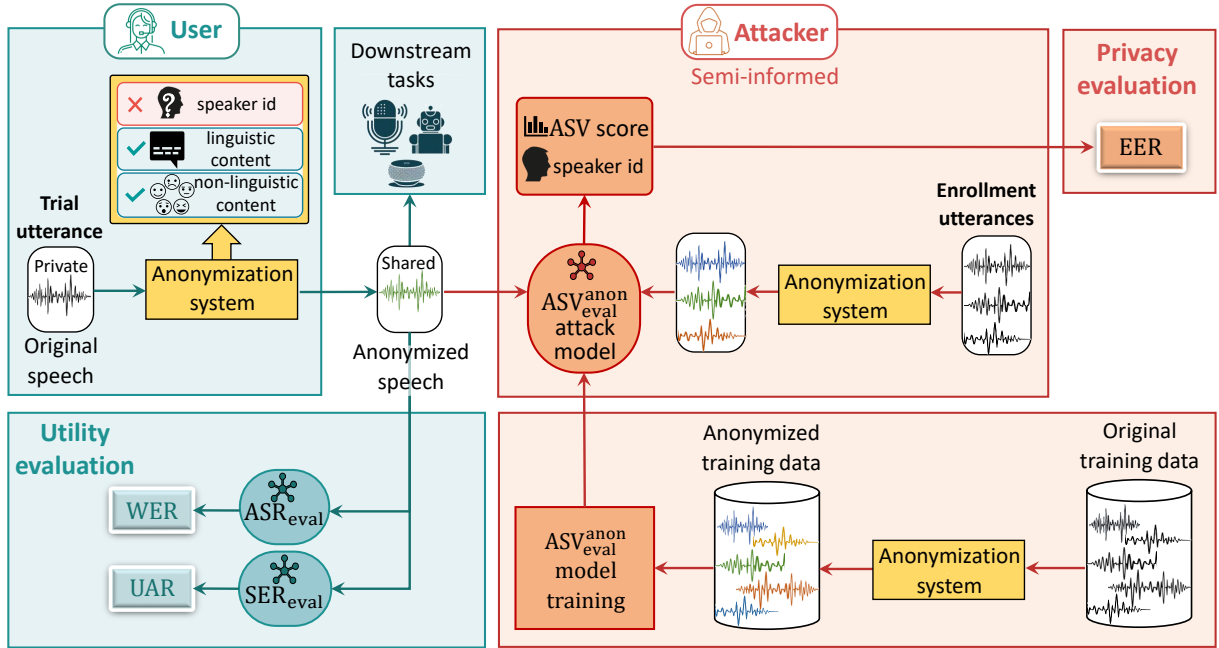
User

speaker id

linguistic content

non-linguistic content

Trial utterance

Private

Original speech

Anonymization system

Downstream tasks

Shared

Anonymized speech

Attacker

Semi-informed

ASV score

speaker id

$ASV_{eval}^{anon}$ attack model

Anonymization system

Enrollment utterances

Privacy evaluation

EER

Utility evaluation

WER

$ASR_{eval}$

UAR

$SER_{eval}$

$ASV_{eval}^{anon}$ model training

Anonymized training data

Anonymization system

Original training data